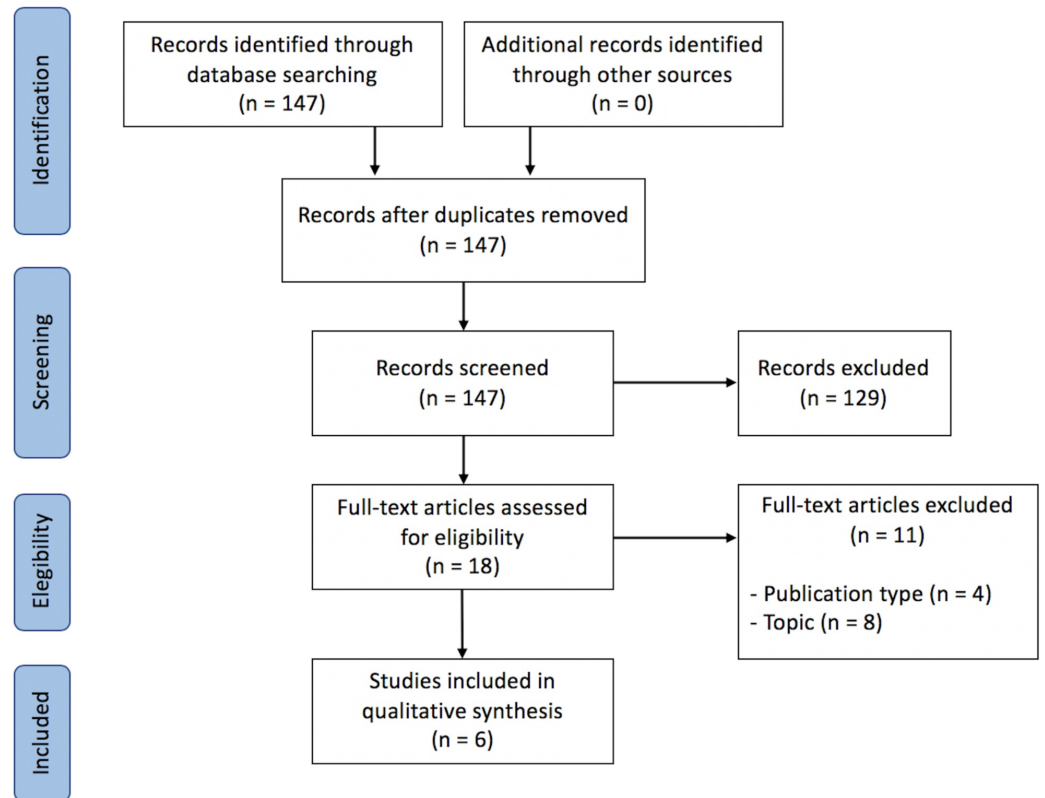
Identification

Records identified through database searching
(n = 147)

Additional records identified through other sources
(n = 0)

Records after duplicates removed
(n = 147)

Screening

Records screened
(n = 147)

Records excluded
(n = 129)

Elegibility

Full-text articles assessed for eligibility
(n = 18)

Full-text articles excluded
(n = 11)

- Publication type (n = 4)
- Topic (n = 8)

Included

Studies included in qualitative synthesis
(n = 6)